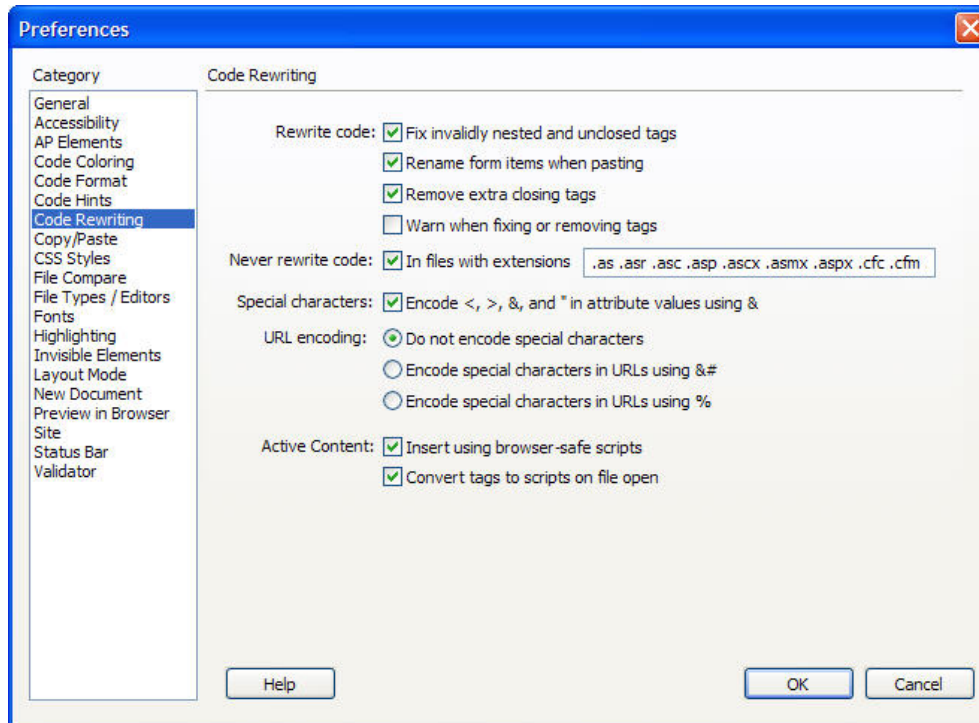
Preferences

Category

General
Accessibility
AP Elements
Code Coloring
Code Format
Code Hints
Code Rewriting
Copy/Paste
CSS Styles
File Compare
File Types / Editors
Fonts
Highlighting
Invisible Elements
Layout Mode
New Document
Preview in Browser
Site
Status Bar
Validator

Code Rewriting

Rewrite code: Fix invalidly nested and unclosed tags
Rename form items when pasting
Remove extra closing tags
Warn when fixing or removing tags

Never rewrite code: In files with extensions .as .asr .asc .asp .ascx .asmx .aspx .cfc .cfm

Special characters: Encode <, >, &, and " in attribute values using &

URL encoding: Do not encode special characters
Encode special characters in URLs using &#
Encode special characters in URLs using %

Active Content: Insert using browser-safe scripts
Convert tags to scripts on file open

Help

OK

Cancel